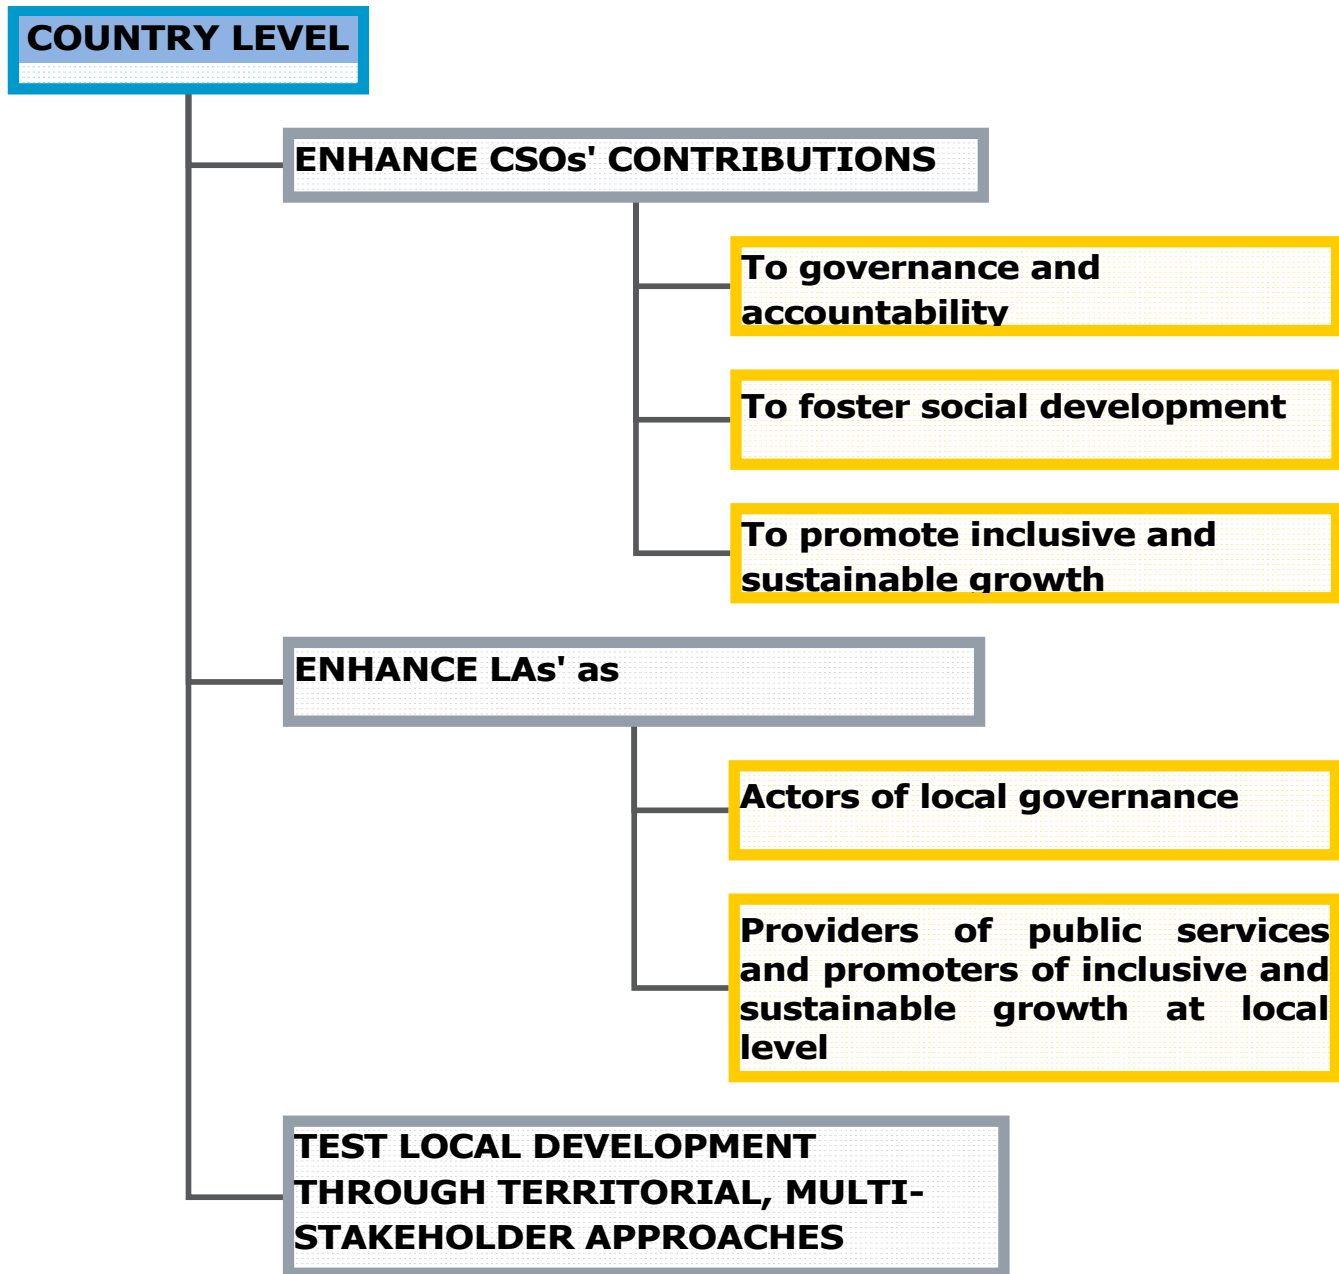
COUNTRY LEVEL

ENHANCE CSOs' CONTRIBUTIONS

To governance and accountability

To foster social development

To promote inclusive and sustainable growth

ENHANCE LAs' as

Actors of local governance

Providers of public services and promoters of inclusive and sustainable growth at local level

TEST LOCAL DEVELOPMENT THROUGH TERRITORIAL, MULTI-STAKEHOLDER APPROACHES